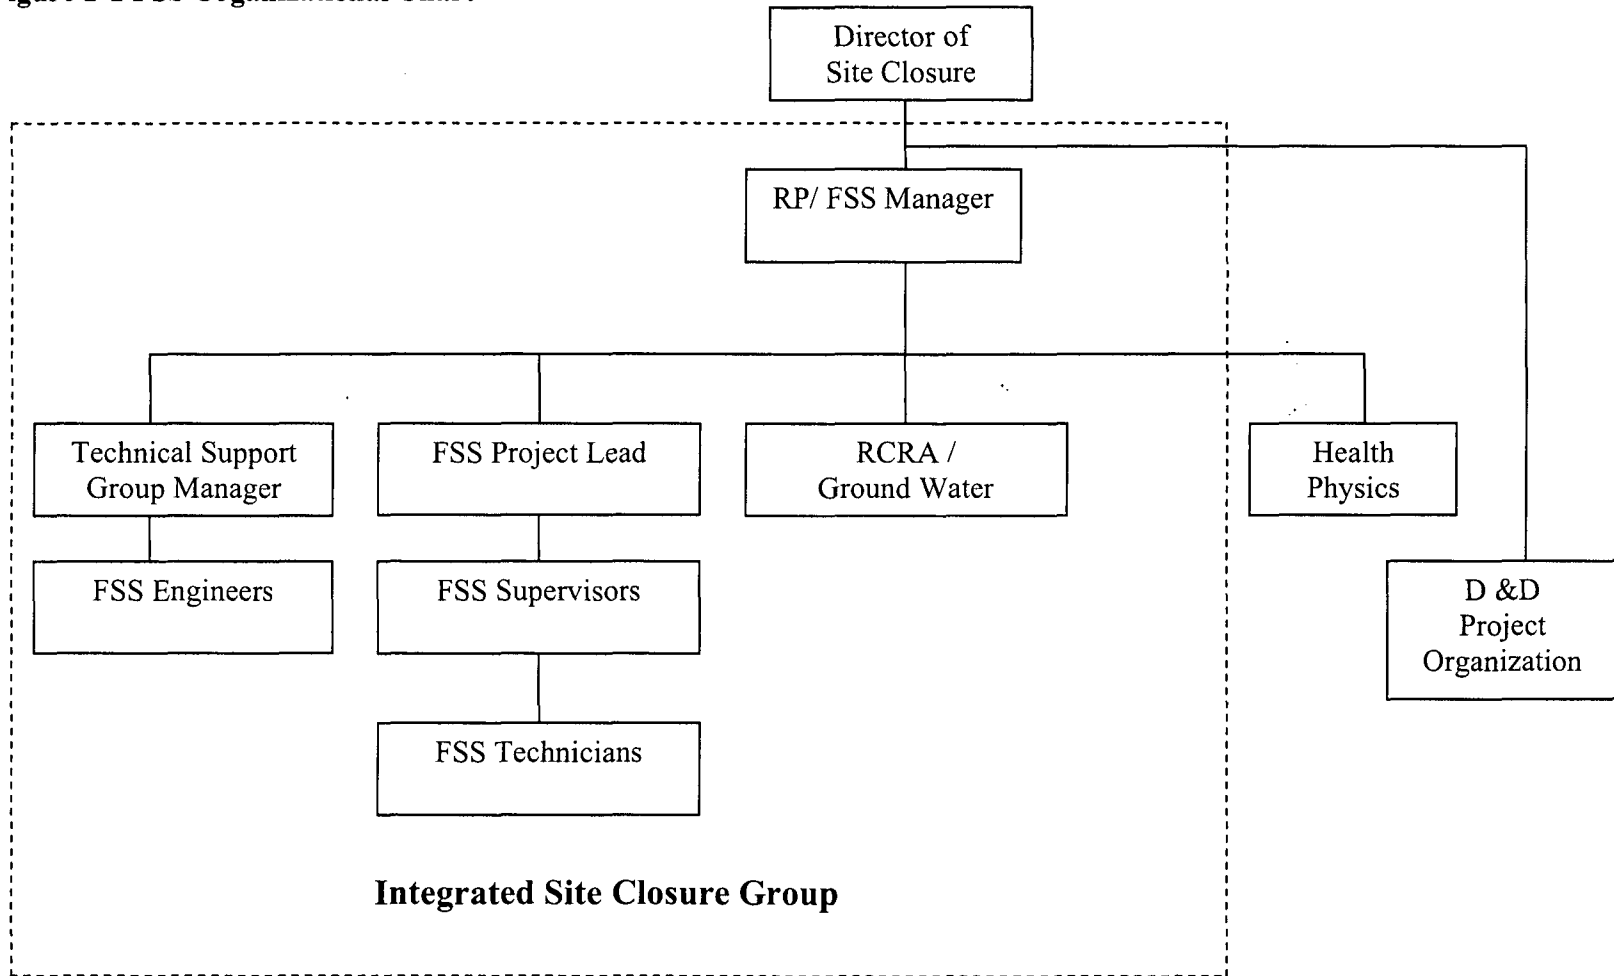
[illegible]

Director of Site Closure

RP/ FSS Manager

Technical Support Group Manager

FSS Project Lead

RCRA / Ground Water

Health Physics

FSS Engineers

FSS Supervisors

D &D Project Organization

FSS Technicians

Integrated Site Closure Group